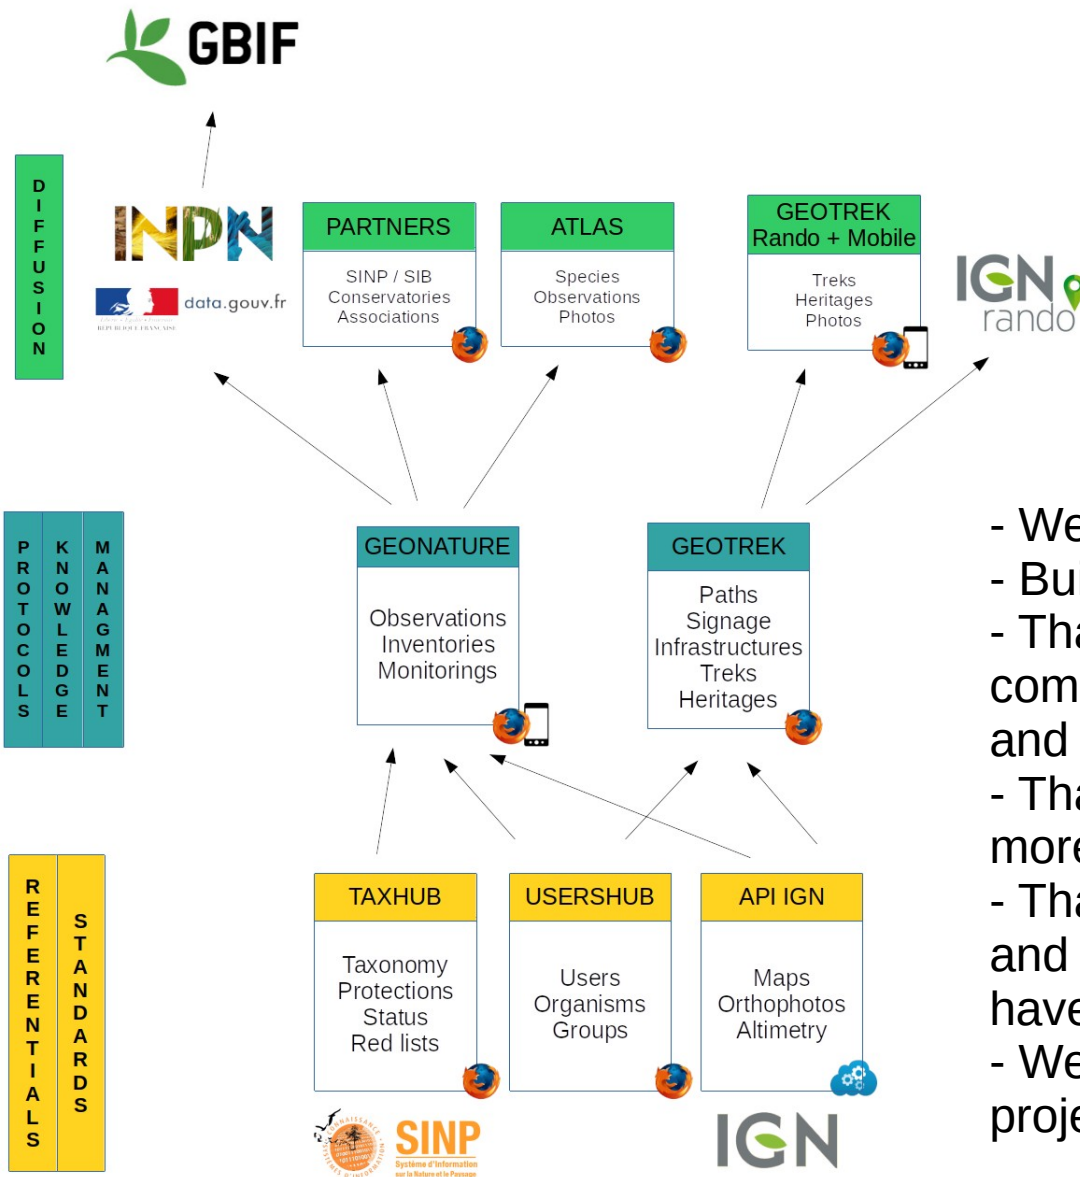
GBIF

DIFFUSION

INPN

data.gouv.fr

PARTNERS

SINP / SIB
Conservatories
Associations

ATLAS

Species
Observations
Photos

GEOTREK
Rando + Mobile

Treks
Heritages
Photos

IGN rando

PROTOCOLS

KNOWLEDGE

MANAGMENT

GEONATURE

Observations
Inventories
Monitorings

GEOTREK

Paths
Signage
Infrastructures
Treks
Heritages

REFERENTIALS

STANDARDS

TAXHUB

Taxonomy
Protections
Status
Red lists

USERSHUB

Users
Organisms
Groups

API IGN

Maps
Orthophotos
Altimetry

SINP
Système d'Information sur la Nature et le Paysage

IGN

- We
- Bui
- Tha
com
and
- Tha
more
- Tha
and
have
- We
proje